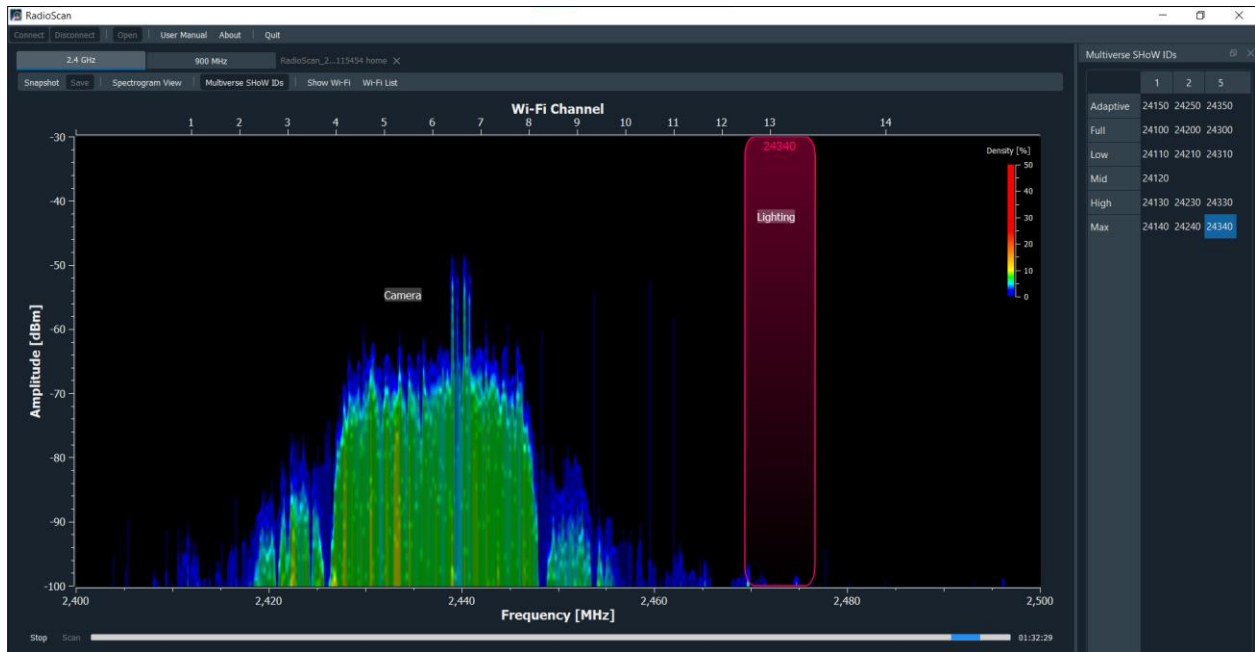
RadioScan

Connect | Disconnect | Open | User Manual | About | Quit

2.4 GHz | 900 MHz | RadioScan_2...115454 home

Snapshot | Save | Spectrogram View | Multiverse SHoW IDs | Show Wi-Fi | Wi-Fi List

Wi-Fi Channel

1 2 3 4 5 6 7 8 9 10 11 12 13 14

24340

Density [%]

50 40 30 20 10 0

Lighting

Camera

-30 -40 -50 -60 -70 -80 -90 -100

Amplitude [dBm]

2,400 2,420 2,440 2,460 2,480 2,500

Frequency [MHz]

Stop Scan 01:32:29

Multiverse SHoW IDs

| | 1 | 2 | 5 |
|---|---|---|---|
| Adaptive | 24150 | 24250 | 24350 |
| Full | 24100 | 24200 | 24300 |
| Low | 24110 | 24210 | 24310 |
| Mid | 24120 | | |
| High | 24130 | 24230 | 24330 |
| Max | 24140 | 24240 | 24340 |